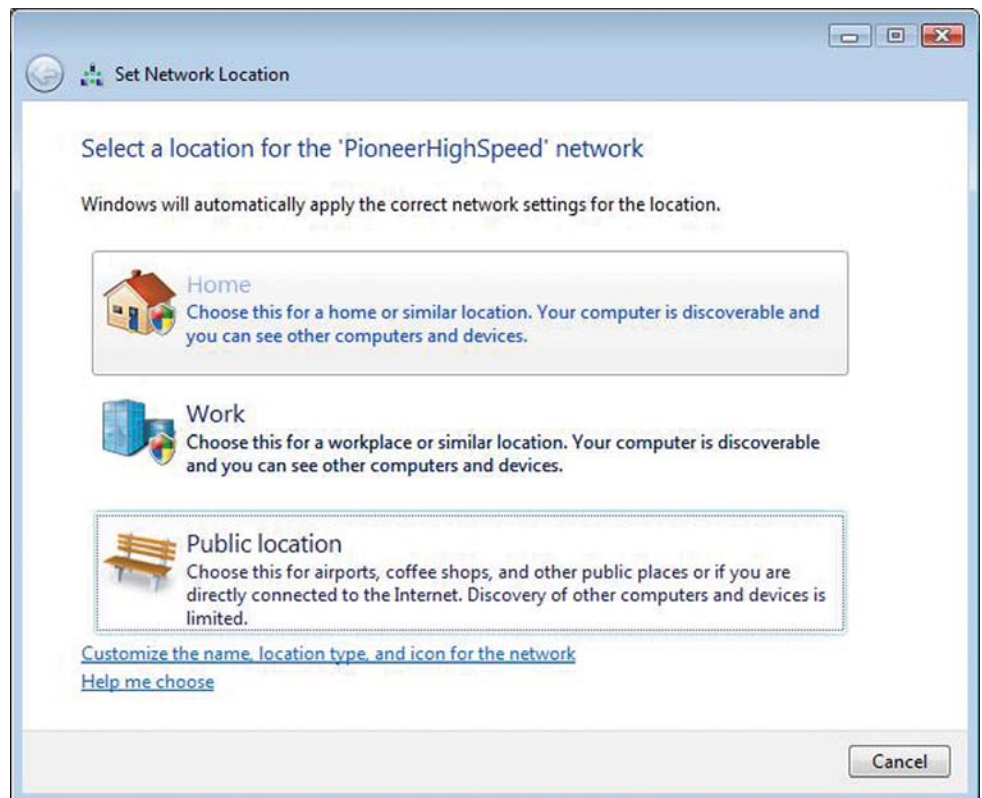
Set Network Location

Select a location for the 'PioneerHighSpeed' network

Windows will automatically apply the correct network settings for the location.

Home
Choose this for a home or similar location. Your computer is discoverable and you can see other computers and devices.

Work
Choose this for a workplace or similar location. Your computer is discoverable and you can see other computers and devices.

Public location
Choose this for airports, coffee shops, and other public places or if you are directly connected to the Internet. Discovery of other computers and devices is limited.

Customize the name, location type, and icon for the network

Help me choose

Cancel